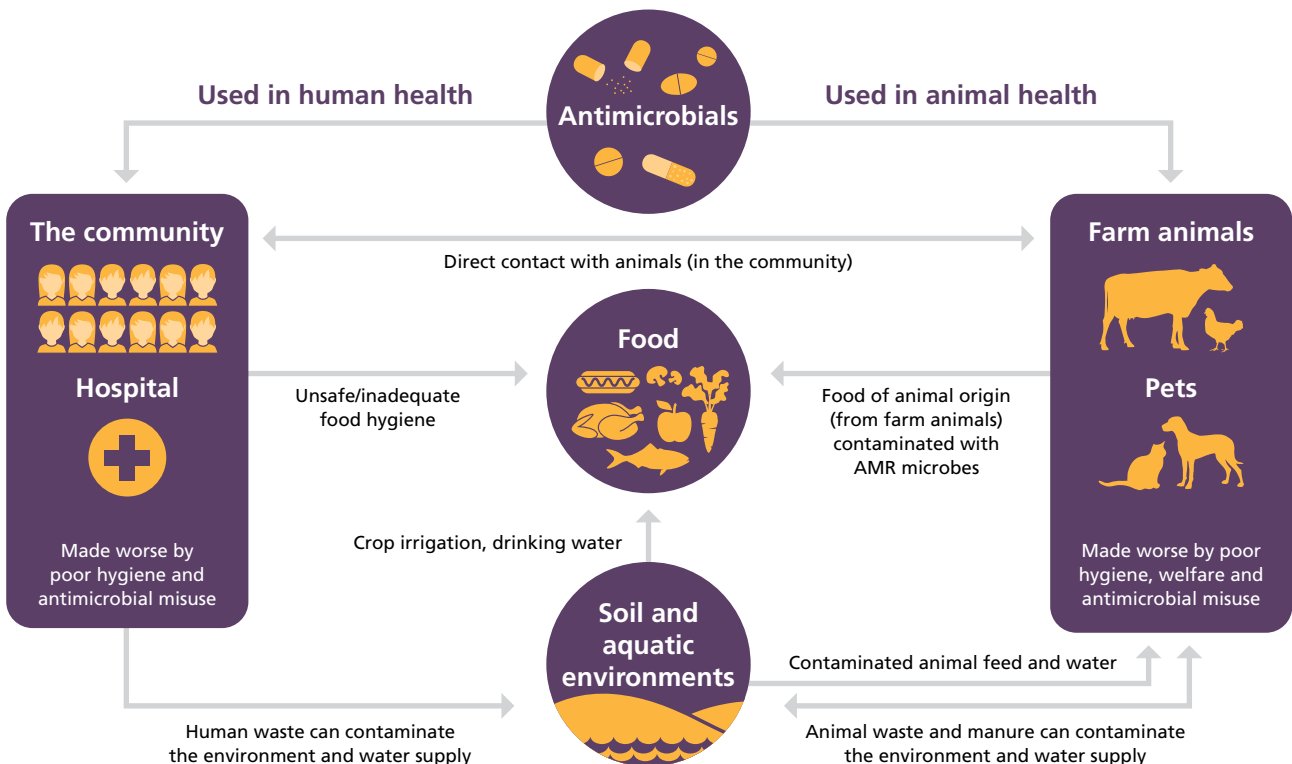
Used in human health

Antimicrobials

Used in animal health

The community

Direct contact with animals (in the community)

Farm animals

Food

Hospital

Unsafe/inadequate food hygiene

Food of animal origin (from farm animals) contaminated with AMR microbes

Pets

Made worse by poor hygiene and antimicrobial misuse

Crop irrigation, drinking water

Made worse by poor hygiene, welfare and antimicrobial misuse

Soil and aquatic environments

Contaminated animal feed and water

Human waste can contaminate the environment and water supply

Animal waste and manure can contaminate the environment and water supply